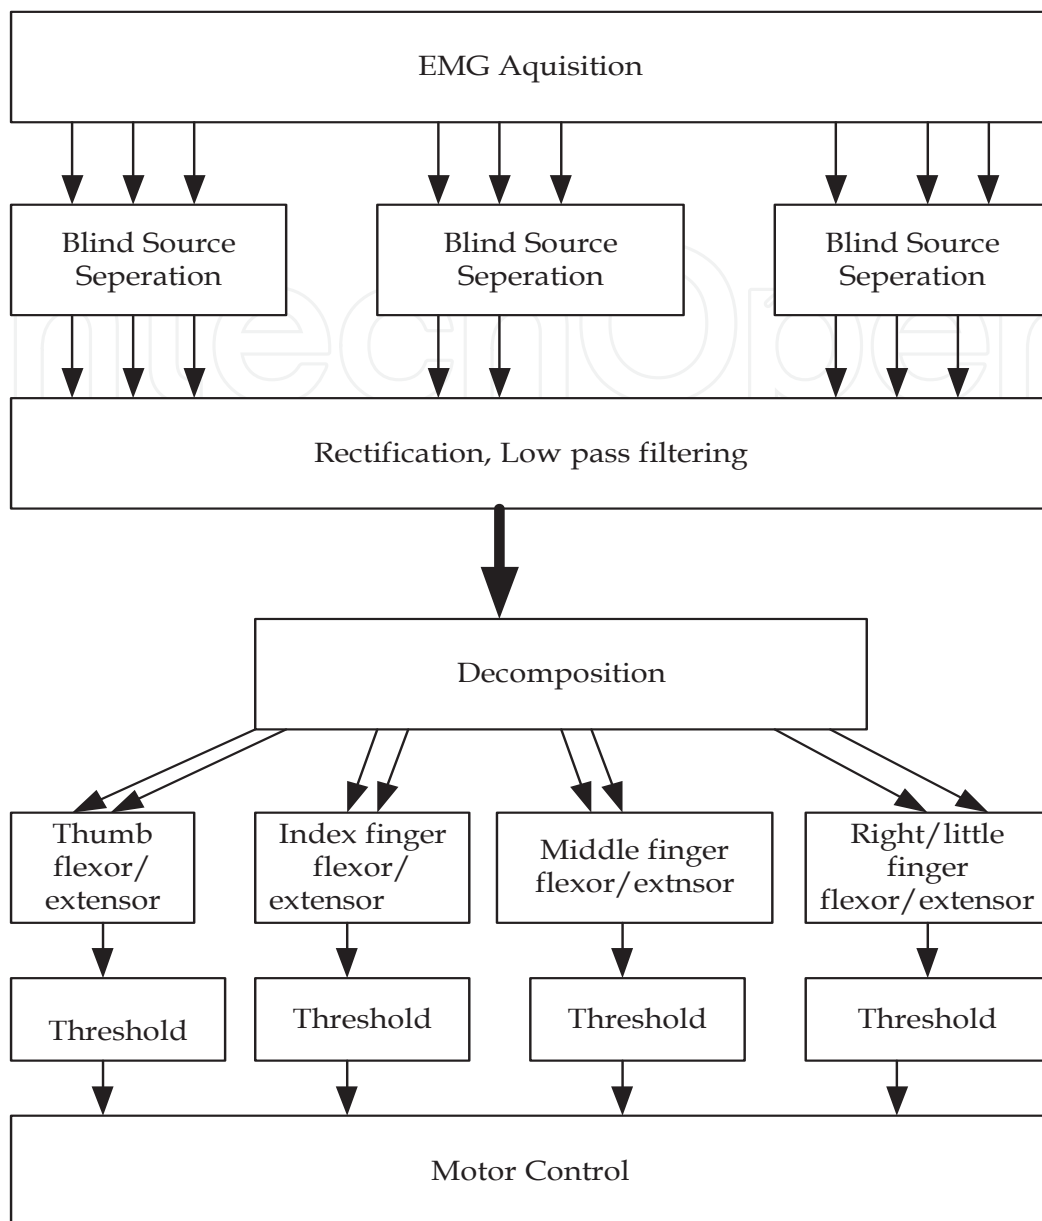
EMG Aquisition

Blind Source Seperation

Blind Source Seperation

Blind Source Seperation

Rectification, Low pass filtering

Decomposition

Thumb flexor/ extensor

Index finger flexor/ extensor

Middle finger flexor/extnsor

Right/little finger flexor/extensor

Threshold

Threshold

Threshold

Threshold

Motor Control